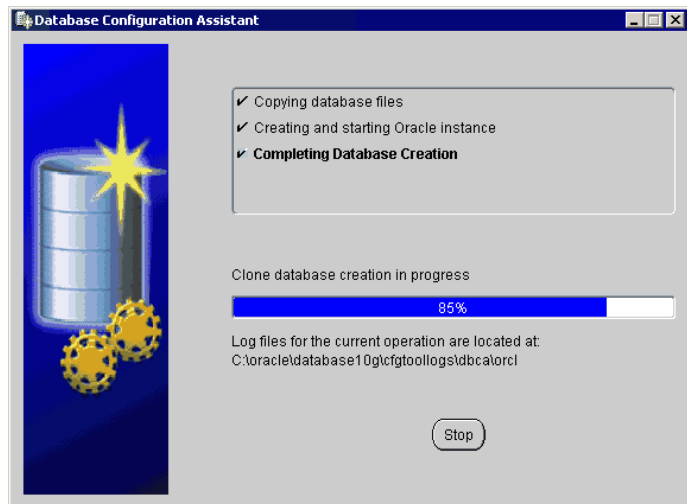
Database Configuration Assistant

✔ Copying database files
✔ Creating and starting Oracle instance
✔ **Completing Database Creation**

Clone database creation in progress

85%

Log files for the current operation are located at:
C:\oracle\database10g\cfgtoollogs\dbca\orcl

Stop